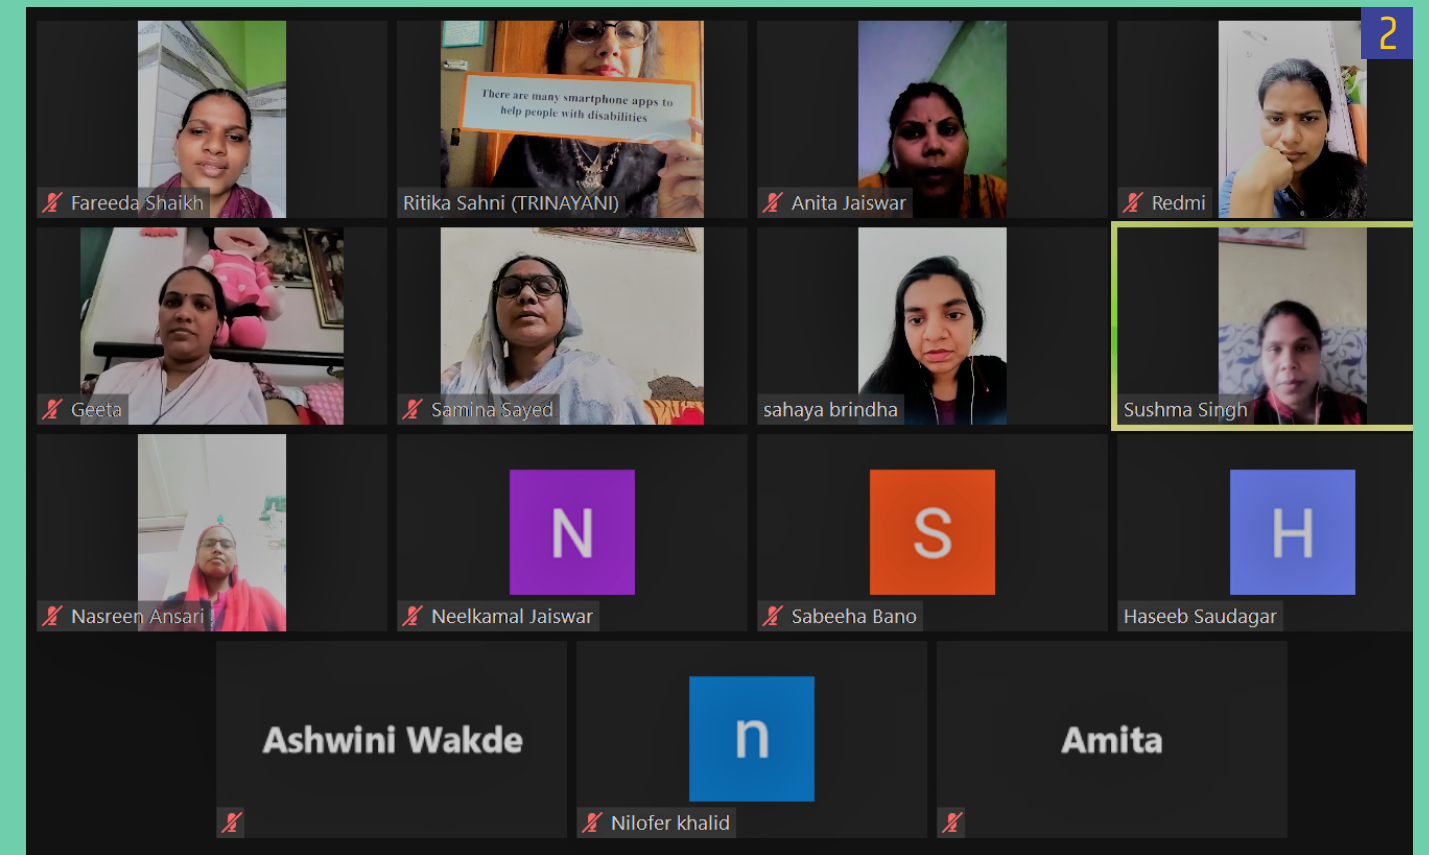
2

There are many smartphone apps to help people with disabilities

Fareeda Shaikh

Ritika Sahni (TRINAYANI)

Anita Jaiswar

Redmi

Geeta

Samina Sayed

sahaya brindha

Sushma Singh

Nasreen Ansari

N

Neelkamal Jaiswar

S

Sabeeha Bano

H

Haseeb Saudagar

Ashwini Wakde

n

Nilofer khalid

Amita